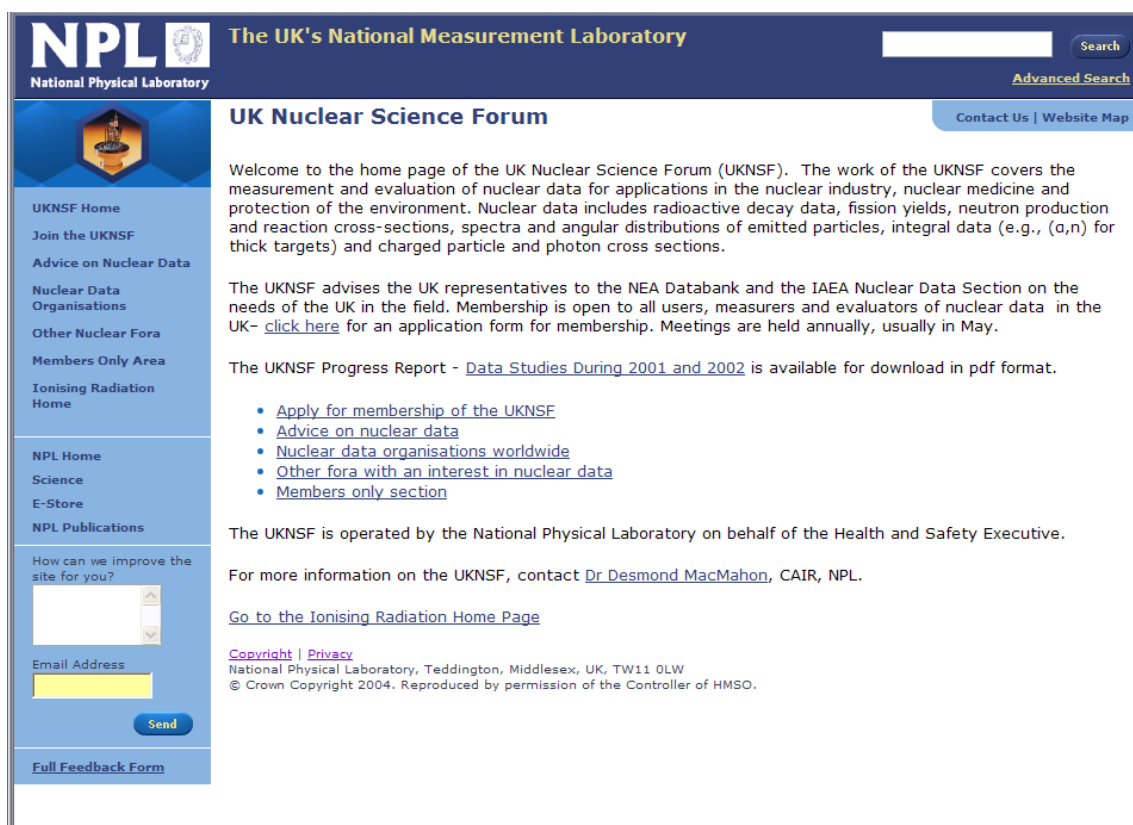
NPL
National Physical Laboratory

The UK's National Measurement Laboratory

Search

Advanced Search

UKNSF Home
Join the UKNSF
Advice on Nuclear Data
Nuclear Data Organisations
Other Nuclear Fora
Members Only Area
Ionising Radiation Home

NPL Home
Science
E-Store
NPL Publications

How can we improve the site for you?

Email Address

Send

Full Feedback Form

UK Nuclear Science Forum

Contact Us | Website Map

Welcome to the home page of the UK Nuclear Science Forum (UKNSF). The work of the UKNSF covers the measurement and evaluation of nuclear data for applications in the nuclear industry, nuclear medicine and protection of the environment. Nuclear data includes radioactive decay data, fission yields, neutron production and reaction cross-sections, spectra and angular distributions of emitted particles, integral data (e.g., (α,n) for thick targets) and charged particle and photon cross sections.

The UKNSF advises the UK representatives to the NEA Databank and the IAEA Nuclear Data Section on the needs of the UK in the field. Membership is open to all users, measurers and evaluators of nuclear data in the UK– click here for an application form for membership. Meetings are held annually, usually in May.

The UKNSF Progress Report - Data Studies During 2001 and 2002 is available for download in pdf format.

- Apply for membership of the UKNSF
- Advice on nuclear data
- Nuclear data organisations worldwide
- Other fora with an interest in nuclear data
- Members only section

The UKNSF is operated by the National Physical Laboratory on behalf of the Health and Safety Executive.

For more information on the UKNSF, contact Dr Desmond MacMahon, CAIR, NPL.

Go to the Ionising Radiation Home Page

Copyright | Privacy
National Physical Laboratory, Teddington, Middlesex, UK, TW11 0LW
© Crown Copyright 2004. Reproduced by permission of the Controller of HMSO.